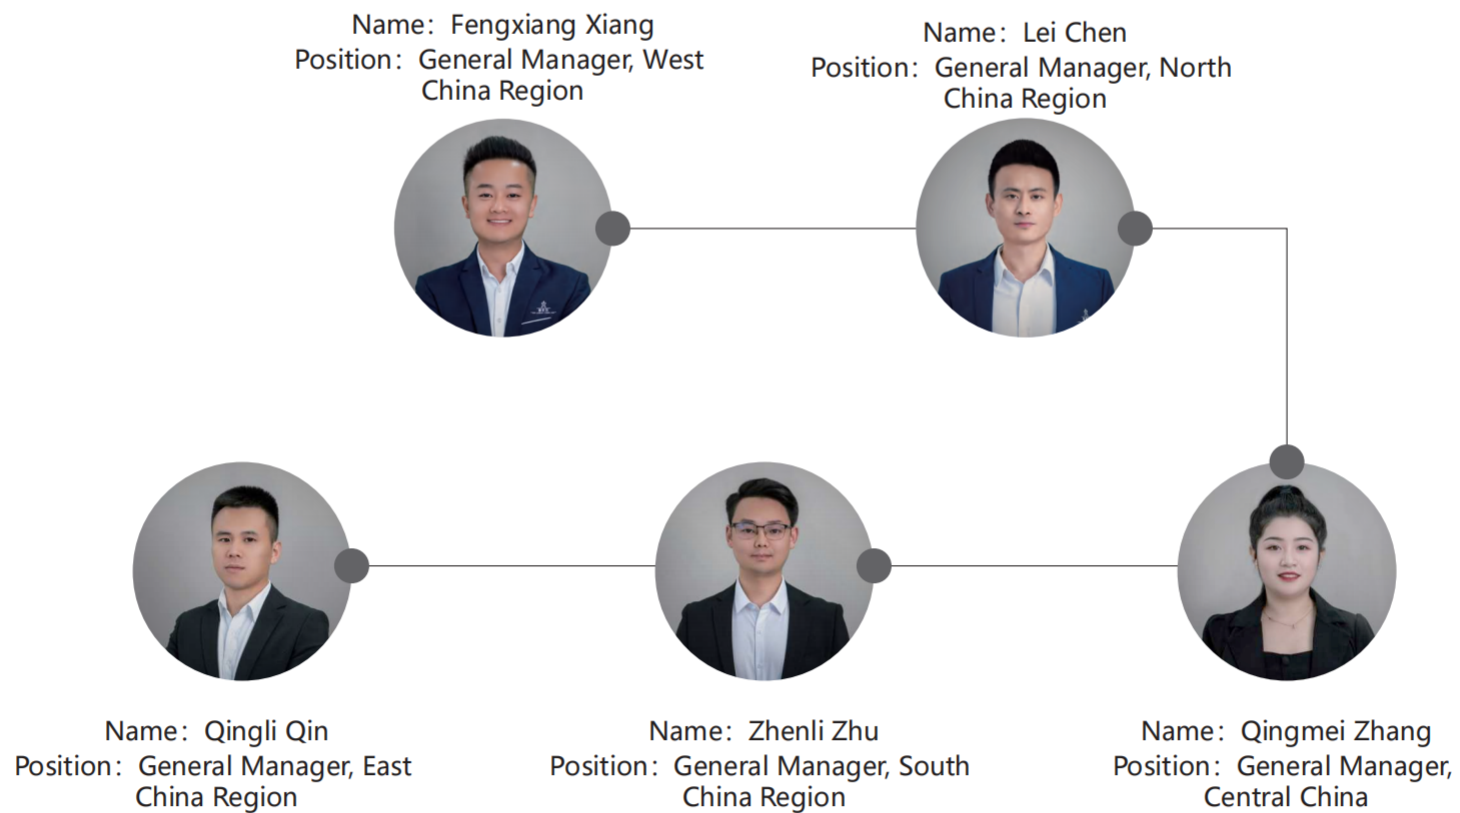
Name：Fengxiang Xiang
Position：General Manager, West China Region

Name：Lei Chen
Position：General Manager, North China Region

Name：Qingli Qin
Position：General Manager, East China Region

Name：Zhenli Zhu
Position：General Manager, South China Region

Name：Qingmei Zhang
Position：General Manager, Central China